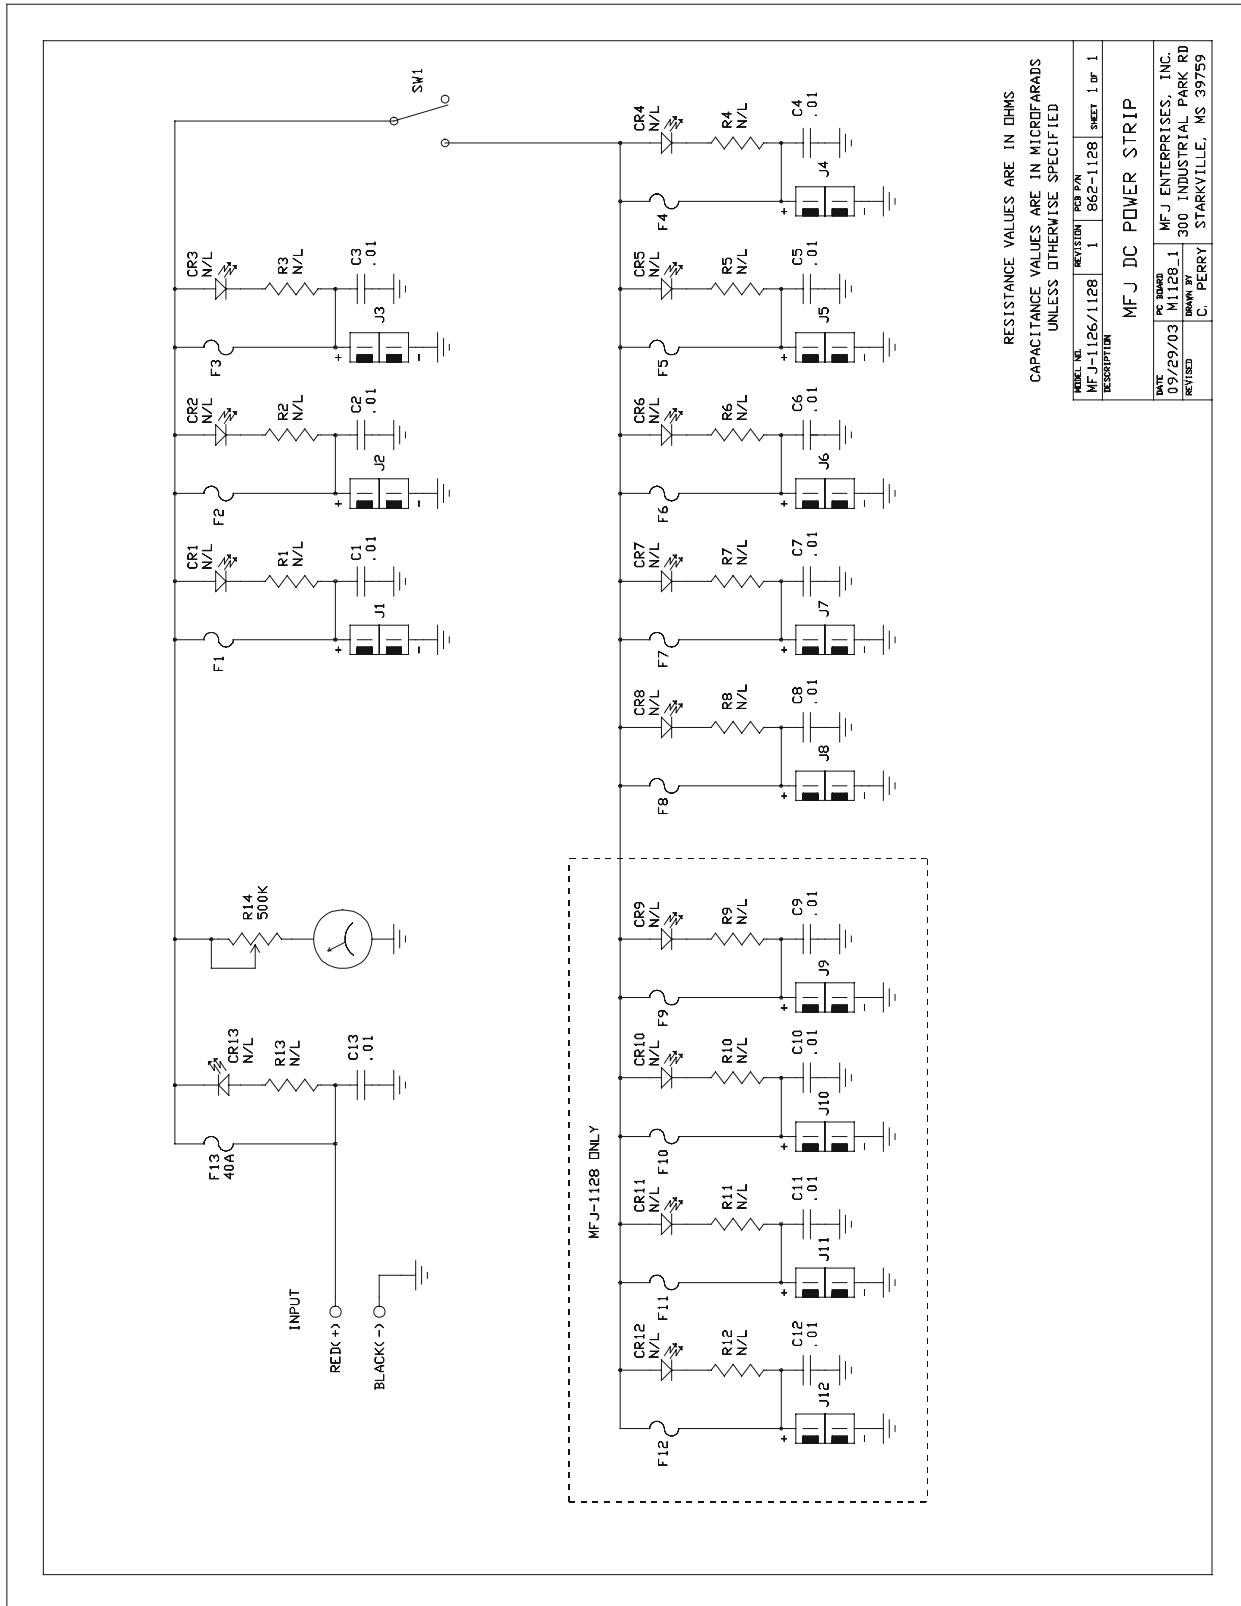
RESISTANCE VALUES ARE IN OHMS
CAPACITANCE VALUES ARE IN MICROFARADS
UNLESS OTHERWISE SPECIFIED

| MODEL NO. MFJ-1126/1128 | REVISION 1 | PCB P/N 862-1128 | SHEET 1 OF 1 |
|---|---|---|---|
| DESCRIPTION MFJ DC POWER STRIP | | | |
| DATE 09/29/03 | PC BOARD M1128_1 | MFJ ENTERPRISES, INC. 300 INDUSTRIAL PARK RD STARKVILLE, MS 39759 | |
| REVISED | DRAWN BY C. PERRY | | |

SW1

CR1 N/L R1 N/L C1 .01 J1 F1
CR2 N/L R2 N/L C2 .01 J2 F2
CR3 N/L R3 N/L C3 .01 J3 F3
CR4 N/L R4 N/L C4 .01 J4 F4
CR5 N/L R5 N/L C5 .01 J5 F5
CR6 N/L R6 N/L C6 .01 J6 F6
CR7 N/L R7 N/L C7 .01 J7 F7
CR8 N/L R8 N/L C8 .01 J8 F8
CR9 N/L R9 N/L C9 .01 J9 F9
CR10 N/L R10 N/L C10 .01 J10 F10
CR11 N/L R11 N/L C11 .01 J11 F11
CR12 N/L R12 N/L C12 .01 J12 F12

R14 500K
CR13 N/L R13 N/L C13 .01
F13 40A

MFJ-1128 ONLY

INPUT
RED(+)
BLACK(-)

+ -